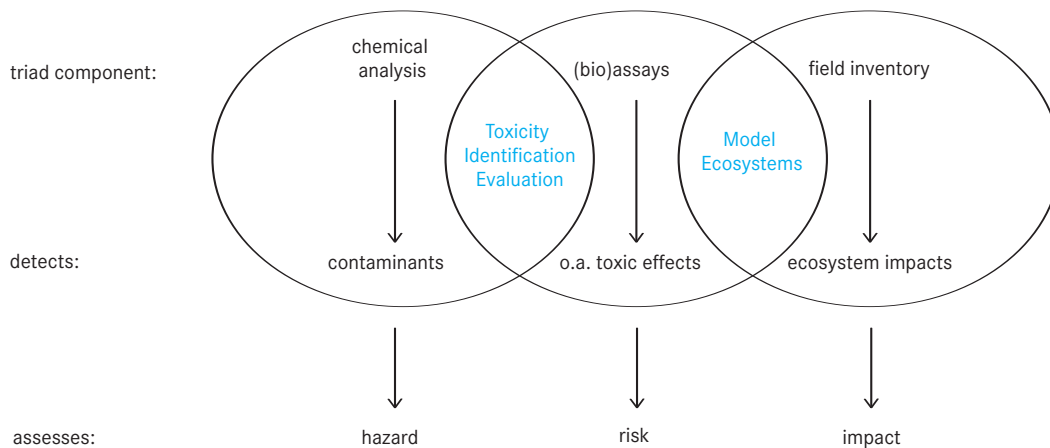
triad component:

chemical analysis

(bio)assays

field inventory

Toxicity Identification Evaluation

Model Ecosystems

detects:

contaminants

o.a. toxic effects

ecosystem impacts

assesses:

hazard

risk

impact